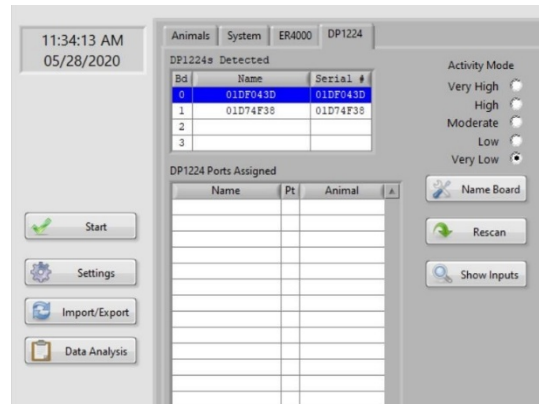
11:34:13 AM
05/28/2020

Start

Settings

Import/Export

Data Analysis

Animals | System | ER4000 | DP1224

DP1224s Detected

| Bd | Name | Serial # |
|---|---|---|
| 0 | 01DF043D | 01DF043D |
| 1 | 01D74F38 | 01D74F38 |
| 2 | | |
| 3 | | |

DP1224 Ports Assigned

| Name | Pt | Animal |
|---|---|---|
| | | |

Activity Mode
Very High
High
Moderate
Low
Very Low

Name Board

Rescan

Show Inputs